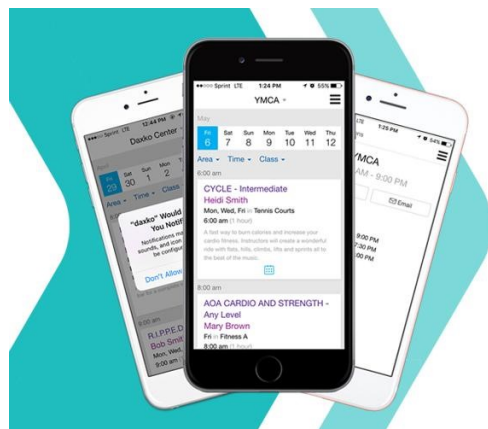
Sprint LTE 12:44 PM
Daxko Center
Fri 29
Sat 30
Sun 1
Mon 2
Area Time Class
"daxko" Would You Notif
Notifications ma sounds, and icon be configu
Don't Allow
R.I.P.P.E.D
Bob Smit
Mon, Wed,
8:00 am

Sprint LTE 1:24 PM 55%
YMCA
May
| Fri | Sat | Sun | Mon | Tue | Wed | Thu |
|---|---|---|---|---|---|---|
| 6 | 7 | 8 | 9 | 10 | 11 | 12 |
Area Time Class
6:00 am
CYCLE - Intermediate
Heidi Smith
Mon, Wed, Fri in Tennis Courts
6:00 am (1 hour)
A fast way to burn calories and increase your cardio fitness. Instructors will create a wonderful ride with hills, hills, climbs, lifts and sprints all to the beat of the music.
8:00 am
AOA CARDIO AND STRENGTH - Any Level
Mary Brown
Fri in Fitness A
8:00 am (1 hour)

1:25 PM
YMCA
AM - 9:00 PM
Email
9:00 PM
9:00 PM
8:00 PM